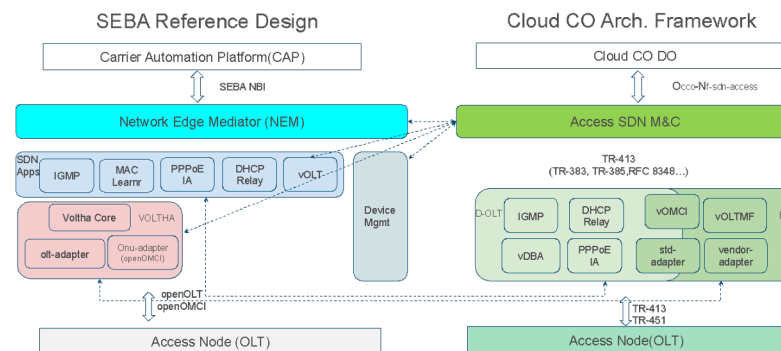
SEBA Reference Design

Carrier Automation Platform(CAP)

SEBA NBI

Network Edge Mediator (NEM)

SDN Apps

IGMP

MAC Learnr

PPPoE IA

DHCP Relay

vOLT

Device Mgmt

Voltha Core

VOLTHA

olt-adapter

Onu-adapter (openOMCI)

openOLT
openOMCI

Access Node (OLT)

Cloud CO Arch. Framework

Cloud CO DO

Occo-Nf-sdn-access

Access SDN M&C

TR-413
(TR-383, TR-385,RFC 8348…)

D-OLT

IGMP

DHCP Relay

vOMCI

vOLTMF

vDBA

PPPoE IA

std-adapter

vendor-adapter

TR-413
TR-451

Access Node(OLT)